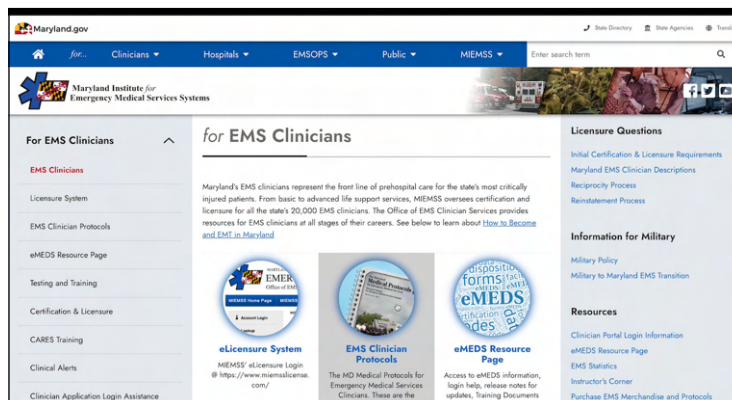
Maryland.gov

State Directory State Agencies Transl

for... Clinicians Hospitals EMSOPS Public MIEMSS Enter search term

Maryland Institute for Emergency Medical Services Systems

For EMS Clinicians

EMS Clinicians

Licensure System

EMS Clinician Protocols

eMEDS Resource Page

Testing and Training

Certification & Licensure

CARES Training

Clinical Alerts

Clinician Application Login Assistance

for EMS Clinicians

Maryland's EMS clinicians represent the front line of prehospital care for the state's most critically injured patients. From basic to advanced life support services, MIEMSS oversees certification and licensure for all the state's 20,000 EMS clinicians. The Office of EMS Clinician Services provides resources for EMS clinicians at all stages of their careers. See below to learn about How to Become and EMT in Maryland

eLicensure System

MIEMSS' eLicensure Login @ https://www.miemsslicense.com/

EMS Clinician Protocols

The MD Medical Protocols for Emergency Medical Services Clinicians. These are the

eMEDS Resource Page

Access to eMEDS information, login help, release notes for updates, Training Documents

Licensure Questions

Initial Certification & Licensure Requirements

Maryland EMS Clinician Descriptions

Reciprocity Process

Reinstatement Process

Information for Military

Military Policy

Military to Maryland EMS Transition

Resources

Clinician Portal Login Information

eMEDS Resource Page

EMS Statistics

Instructor's Corner

Purchase EMS Merchandise and Protocols